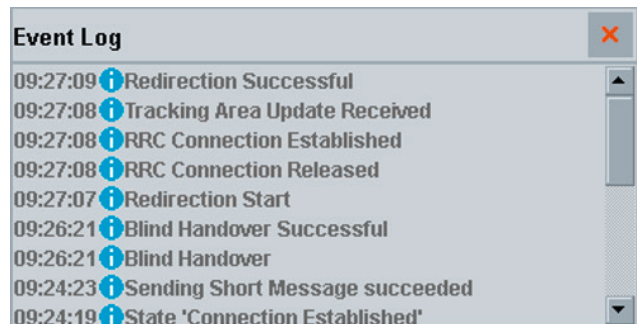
Event Log

09:27:09 Redirection Successful
09:27:08 Tracking Area Update Received
09:27:08 RRC Connection Established
09:27:08 RRC Connection Released
09:27:07 Redirection Start
09:26:21 Blind Handover Successful
09:26:21 Blind Handover
09:24:23 Sending Short Message succeeded
09:24:19 State 'Connection Established'